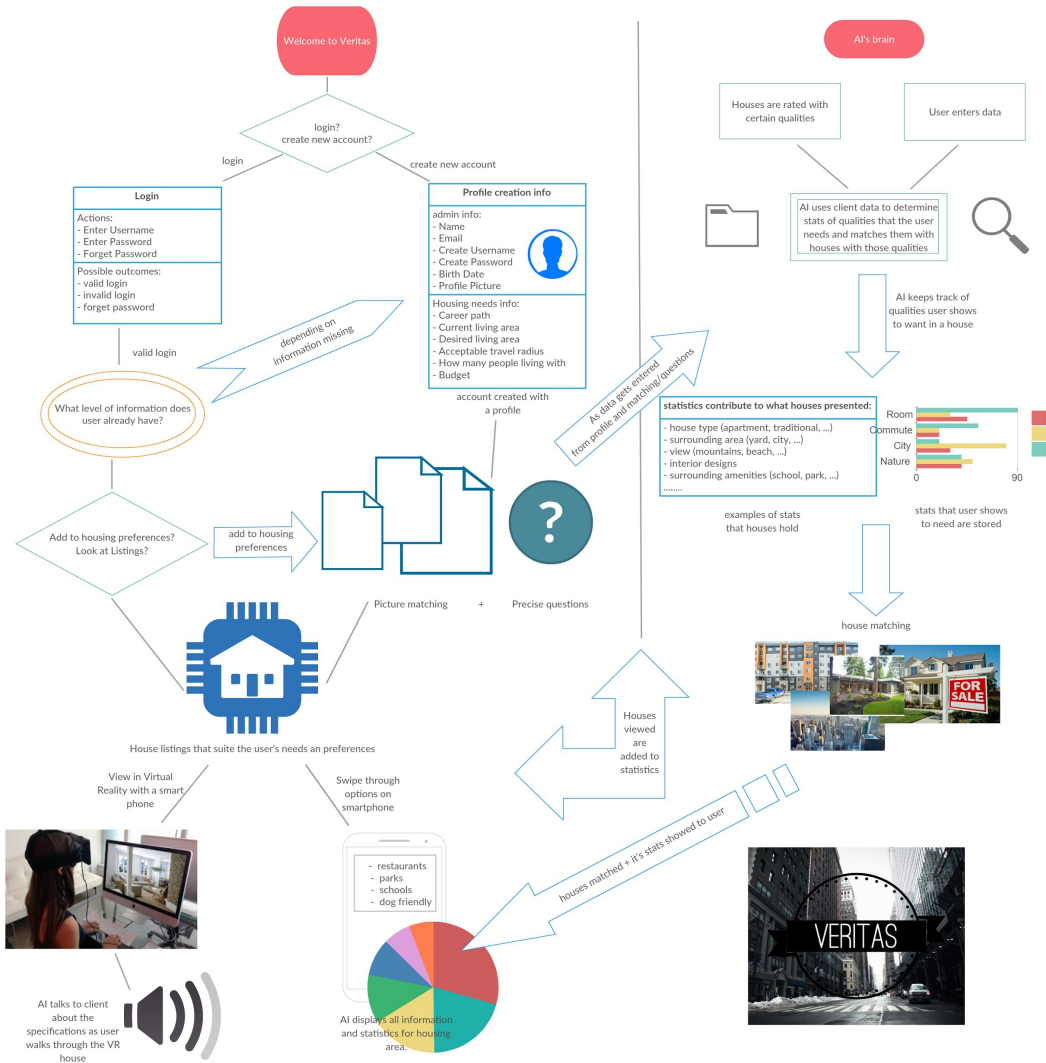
Welcome to Veritas

login?
create new account?

login

create new account

Login

Actions:
- Enter Username
- Enter Password
- Forget Password

Possible outcomes:
- valid login
- invalid login
- forget password

Profile creation info

admin info:
- Name
- Email
- Create Username
- Create Password
- Birth Date
- Profile Picture

Housing needs info:
- Career path
- Current living area
- Desired living area
- Acceptable travel radius
- How many people living with
- Budget

valid login

depending on information missing

What level of information does user already have?

account created with a profile

Add to housing preferences? Look at Listings?

add to housing preferences

Picture matching + Precise questions

House listings that suite the user's needs an preferences

View in Virtual Reality with a smart phone

Swipe through options on smartphone

- restaurants
- parks
- schools
- dog friendly

AI talks to client about the specifications as user walks through the VR house

AI displays all information and statistics for housing area.

AI's brain

Houses are rated with certain qualities

User enters data

AI uses client data to determine stats of qualities that the user needs and matches them with houses with those qualities

AI keeps track of qualities user shows to want in a house

As data gets entered from profile and matching/questions

statistics contribute to what houses presented:

- house type (apartment, traditional, ...)
- surrounding area (yard, city, ...)
- view (mountains, beach, ...)
- interior designs
- surrounding amenities (school, park, ...)
........

Room
Commute
City
Nature
0
90

examples of stats that houses hold

stats that user shows to need are stored

house matching

FOR SALE

Houses viewed are added to statistics

houses matched + it's stats showed to user

VERITAS